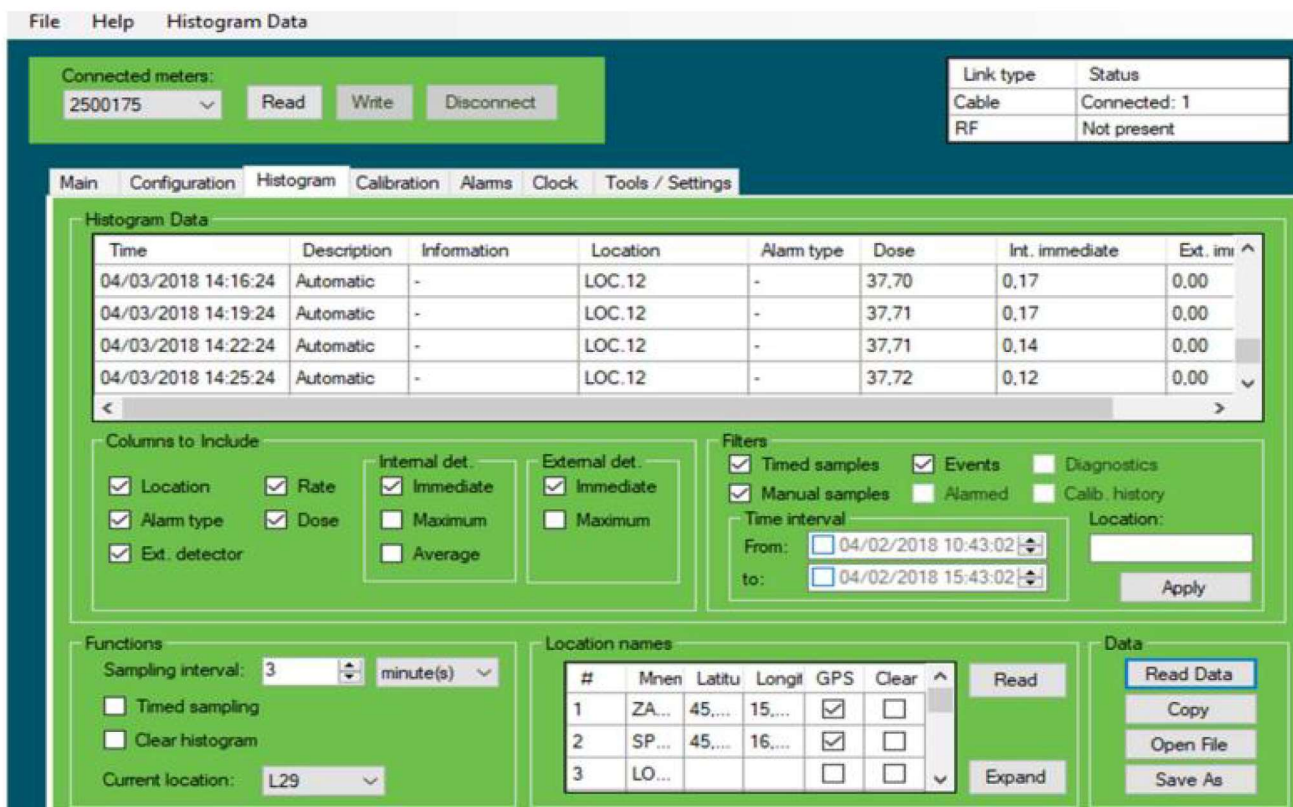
File Help Histogram Data

Connected meters:
2500175
Read Write Disconnect

| Link type | Status |
|---|---|
| Cable | Connected: 1 |
| RF | Not present |

Main Configuration Histogram Calibration Alarms Clock Tools / Settings

Histogram Data

| Time | Description | Information | Location | Alarm type | Dose | Int. immediate | Ext. im |
|---|---|---|---|---|---|---|---|
| 04/03/2018 14:16:24 | Automatic | - | LOC.12 | - | 37,70 | 0,17 | 0,00 |
| 04/03/2018 14:19:24 | Automatic | - | LOC.12 | - | 37,71 | 0,17 | 0,00 |
| 04/03/2018 14:22:24 | Automatic | - | LOC.12 | - | 37,71 | 0,14 | 0,00 |
| 04/03/2018 14:25:24 | Automatic | - | LOC.12 | - | 37,72 | 0,12 | 0,00 |

Columns to Include
Location Rate
Alarm type Dose
Ext. detector
Internal det.
Immediate
Maximum
Average
External det.
Immediate
Maximum

Filters
Timed samples Events Diagnostics
Manual samples Alarmed Calib. history
Time interval
From: 04/02/2018 10:43:02
to: 04/02/2018 15:43:02
Location:
Apply

Functions
Sampling interval: 3 minute(s)
Timed sampling
Clear histogram
Current location: L29

Location names

| # | Mnen | Latitu | Longi | GPS | Clear |
|---|---|---|---|---|---|
| 1 | ZA... | 45,... | 15,... | | |
| 2 | SP... | 45,... | 16,... | | |
| 3 | LO... | | | | |

Read
Expand

Data
Read Data
Copy
Open File
Save As